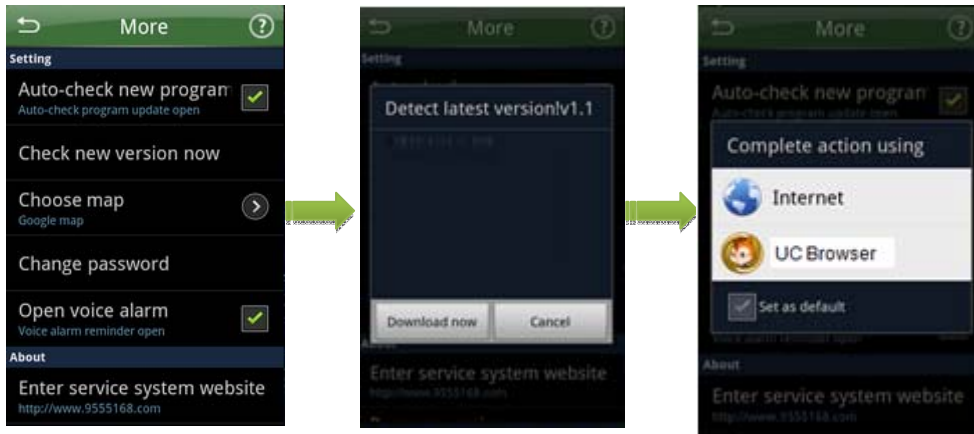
More

Setting

Auto-check new program
Auto-check program update open

Check new version now

Choose map
Google map

Change password

Open voice alarm
Voice alarm reminder open

About

Enter service system website
http://www.9555168.com

More

Setting

Detect latest version!v1.1

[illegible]

Download now

Cancel

About

Enter service system website
http://www.9555168.com

More

Setting

Auto-check new program

Complete action using

Internet

UC Browser

Set as default

About

Enter service system website
http://www.9555168.com